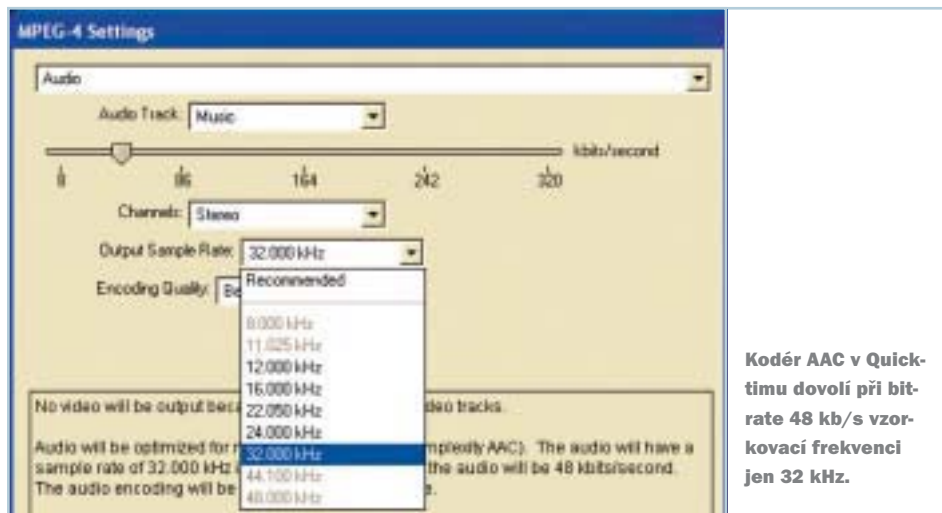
MPEG-4 Settings

Audio

Audio Track: Music

kbits/second

8 86 164 242 320

Channels: Stereo

Output Sample Rate: 32.000 kHz

Encoding Quality: Be

Recommended

8.000 kHz
11.025 kHz
12.000 kHz
16.000 kHz
22.050 kHz
24.000 kHz
32.000 kHz
44.100 kHz
48.000 kHz

No video will be output beca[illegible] deo tracks.

Audio will be optimized for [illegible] mplexity AAC). The audio will have a sample rate of 32.000 kHz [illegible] the audio will be 48 kbits/second. The audio encoding will be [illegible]

Kodér AAC v Quicktimu dovolí při bitrate 48 kb/s vzorkovací frekvenci jen 32 kHz.